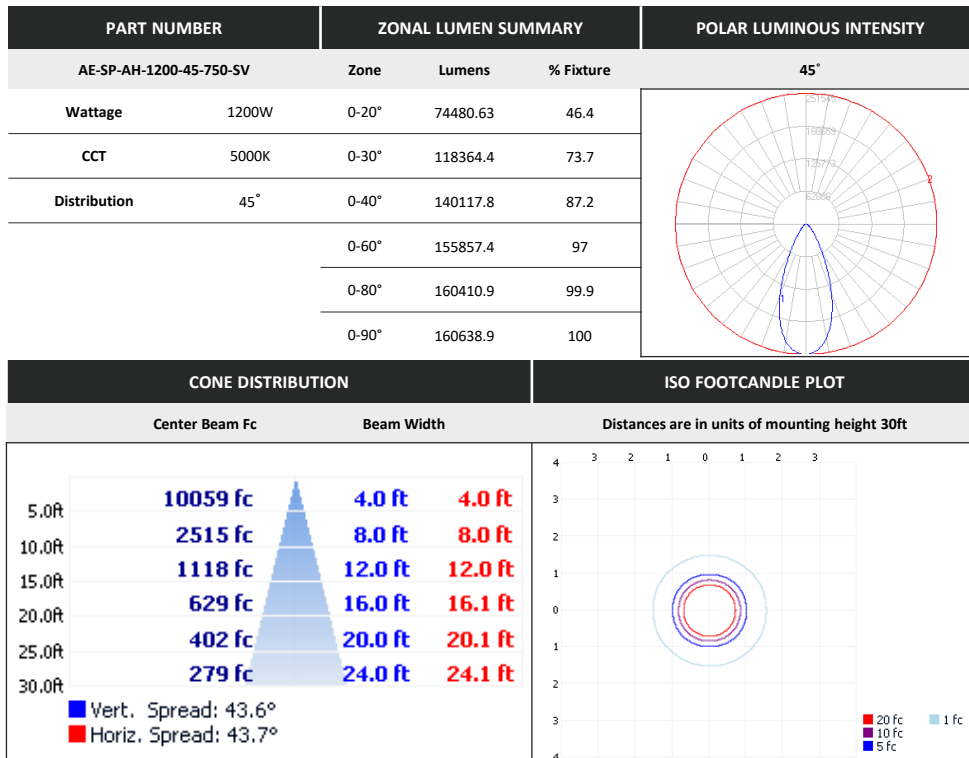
| PART NUMBER | | ZONAL LUMEN SUMMARY | | | POLAR LUMINOUS INTENSITY |
|---|---|---|---|---|---|
| AE-SP-AH-1200-45-750-SV | | Zone | Lumens | % Fixture | 45˚ |
| Wattage | 1200W | 0-20° | 74480.63 | 46.4 | |
| CCT | 5000K | 0-30° | 118364.4 | 73.7 | |
| Distribution | 45˚ | 0-40° | 140117.8 | 87.2 | |
| | | 0-60° | 155857.4 | 97 | |
| | | 0-80° | 160410.9 | 99.9 | |
| | | 0-90° | 160638.9 | 100 | |

251545
188659
125773
62886
2
1

CONE DISTRIBUTION

Center Beam Fc　Beam Width

| | Center Beam Fc | Vert. | Horiz. |
|---|---|---|---|
| 5.0ft | 10059 fc | 4.0 ft | 4.0 ft |
| 10.0ft | 2515 fc | 8.0 ft | 8.0 ft |
| 15.0ft | 1118 fc | 12.0 ft | 12.0 ft |
| 20.0ft | 629 fc | 16.0 ft | 16.1 ft |
| 25.0ft | 402 fc | 20.0 ft | 20.1 ft |
| 30.0ft | 279 fc | 24.0 ft | 24.1 ft |

Vert. Spread: 43.6°
Horiz. Spread: 43.7°

ISO FOOTCANDLE PLOT

Distances are in units of mounting height 30ft

3 2 1 0 1 2 3
4 3 2 1 0 1 2 3 4

20 fc
10 fc
5 fc
1 fc